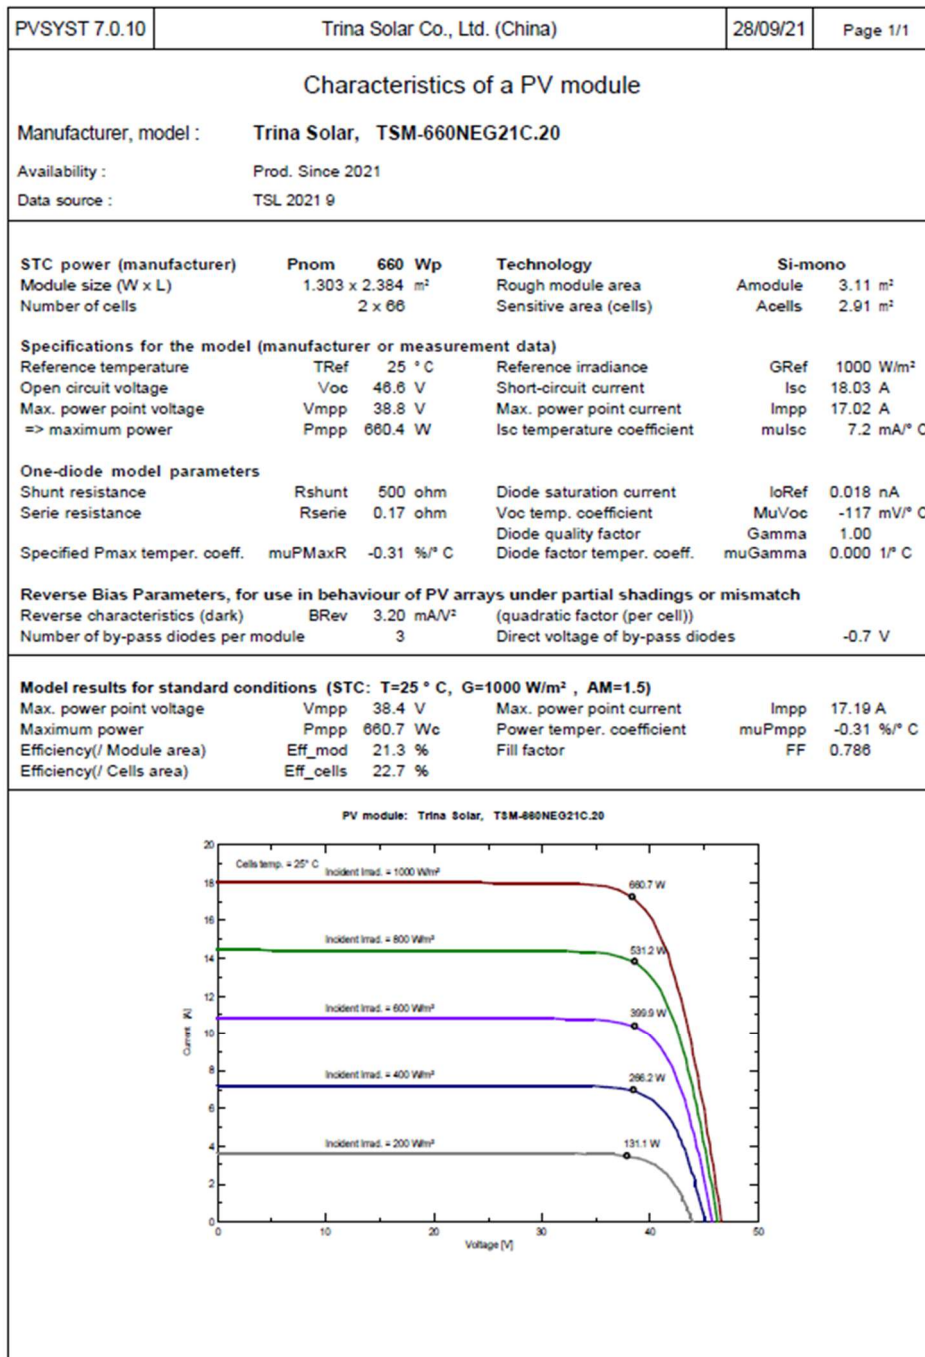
| PVSYST 7.0.10 | Trina Solar Co., Ltd. (China) | 28/09/21 | Page 1/1 |
|---|---|---|---|

Characteristics of a PV module

Manufacturer, model : Trina Solar, TSM-660NEG21C.20

Availability : Prod. Since 2021

Data source : TSL 2021 9

| | | | | | | |
|---|---|---|---|---|---|---|
| STC power (manufacturer) | Pnom | 660 Wp | Technology | | Si-mono | |
| Module size (W x L) | | 1.303 x 2.384 m² | Rough module area | Amodule | 3.11 | m² |
| Number of cells | | 2 x 66 | Sensitive area (cells) | Acells | 2.91 | m² |

Specifications for the model (manufacturer or measurement data)

| | | | | | | |
|---|---|---|---|---|---|---|
| Reference temperature | TRef | 25 °C | Reference irradiance | GRef | 1000 | W/m² |
| Open circuit voltage | Voc | 46.6 V | Short-circuit current | Isc | 18.03 | A |
| Max. power point voltage | Vmpp | 38.8 V | Max. power point current | Impp | 17.02 | A |
| => maximum power | Pmpp | 660.4 W | Isc temperature coefficient | muIsc | 7.2 | mA/° C |

One-diode model parameters

| | | | | | | |
|---|---|---|---|---|---|---|
| Shunt resistance | Rshunt | 500 ohm | Diode saturation current | IoRef | 0.018 | nA |
| Serie resistance | Rserie | 0.17 ohm | Voc temp. coefficient | MuVoc | -117 | mV/° C |
| | | | Diode quality factor | Gamma | 1.00 | |
| Specified Pmax temper. coeff. | muPMaxR | -0.31 %/° C | Diode factor temper. coeff. | muGamma | 0.000 | 1/° C |

Reverse Bias Parameters, for use in behaviour of PV arrays under partial shadings or mismatch
Reverse characteristics (dark) BRev 3.20 mA/V² (quadratic factor (per cell))
Number of by-pass diodes per module 3 Direct voltage of by-pass diodes -0.7 V

Model results for standard conditions (STC: T=25 ° C, G=1000 W/m², AM=1.5)

| | | | | | | |
|---|---|---|---|---|---|---|
| Max. power point voltage | Vmpp | 38.4 V | Max. power point current | Impp | 17.19 | A |
| Maximum power | Pmpp | 660.7 Wc | Power temper. coefficient | muPmpp | -0.31 | %/° C |
| Efficiency(/ Module area) | Eff_mod | 21.3 % | Fill factor | FF | 0.786 | |
| Efficiency(/ Cells area) | Eff_cells | 22.7 % | | | | |

PV module: Trina Solar, TSM-660NEG21C.20

Cells temp. = 25° C
Incident Irrad. = 1000 W/m²
660.7 W
Incident Irrad. = 800 W/m²
531.2 W
Incident Irrad. = 600 W/m²
399.9 W
Incident Irrad. = 400 W/m²
266.2 W
Incident Irrad. = 200 W/m²
131.1 W

Current [A]
0 2 4 6 8 10 12 14 16 18 20
0 10 20 30 40 50
Voltage [V]